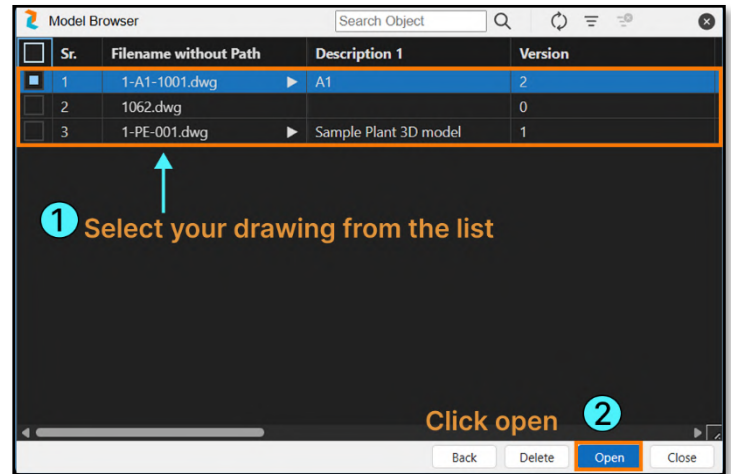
Model Browser

Search Object

| | Sr. | Filename without Path | Description 1 | Version |
|---|---|---|---|---|
| | 1 | 1-A1-1001.dwg ▶ | A1 | 2 |
| | 2 | 1062.dwg | | 0 |
| | 3 | 1-PE-001.dwg ▶ | Sample Plant 3D model | 1 |

1 Select your drawing from the list

Click open 2

Back Delete Open Close